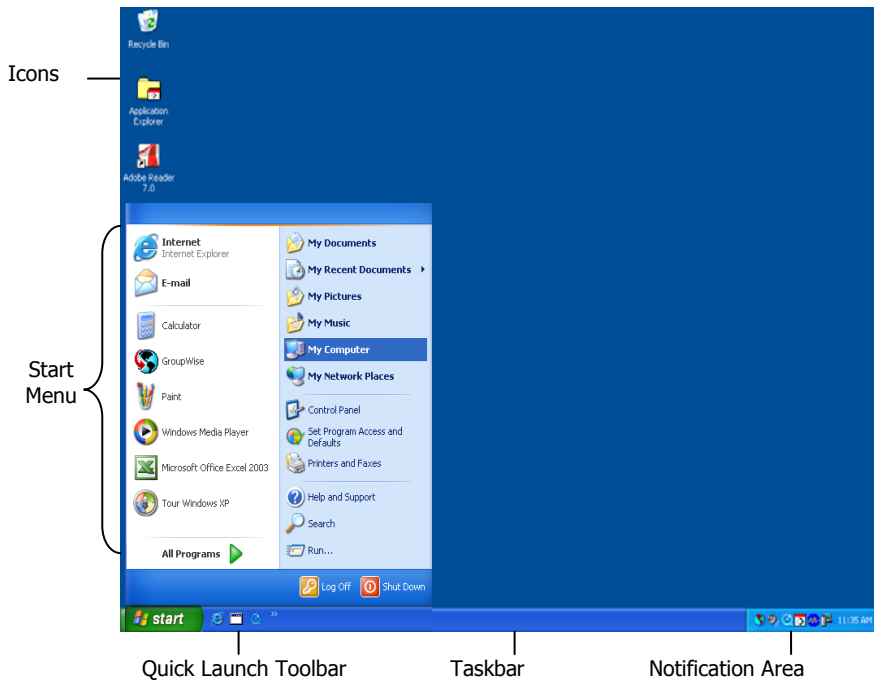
Icons

Recycle Bin

Application Explorer

Adobe Reader 7.0

Start Menu

Internet
Internet Explorer

E-mail

Calculator

GroupWise

Paint

Windows Media Player

Microsoft Office Excel 2003

Tour Windows XP

All Programs

My Documents

My Recent Documents

My Pictures

My Music

My Computer

My Network Places

Control Panel

Set Program Access and Defaults

Printers and Faxes

Help and Support

Search

Run...

Log Off

Shut Down

start

11:35 AM

Quick Launch Toolbar

Taskbar

Notification Area